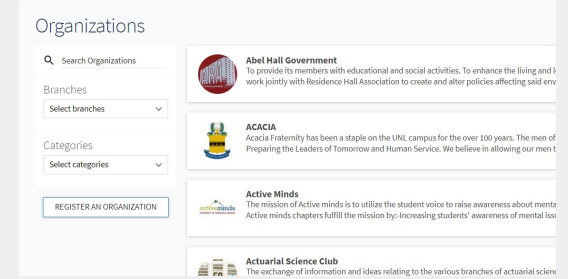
Organizations

Search Organizations

Branches

Select branches

Categories

Select categories

REGISTER AN ORGANIZATION

Abel Hall Government
To provide its members with educational and social activities. To enhance the living and l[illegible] work jointly with Residence Hall Association to create and alter policies affecting said env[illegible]

ACACIA
Acacia Fraternity has been a staple on the UNL campus for the over 100 years. The men of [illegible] Preparing the Leaders of Tomorrow and Human Service. We believe in allowing our men t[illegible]

activeminds

Active Minds
The mission of Active minds is to utilize the student voice to raise awareness about menta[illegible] Active minds chapters fulfill the mission by:-Increasing students' awareness of mental issu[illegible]

Actuarial Science Club
The exchange of information and ideas relating to the various branches of actuarial scien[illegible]